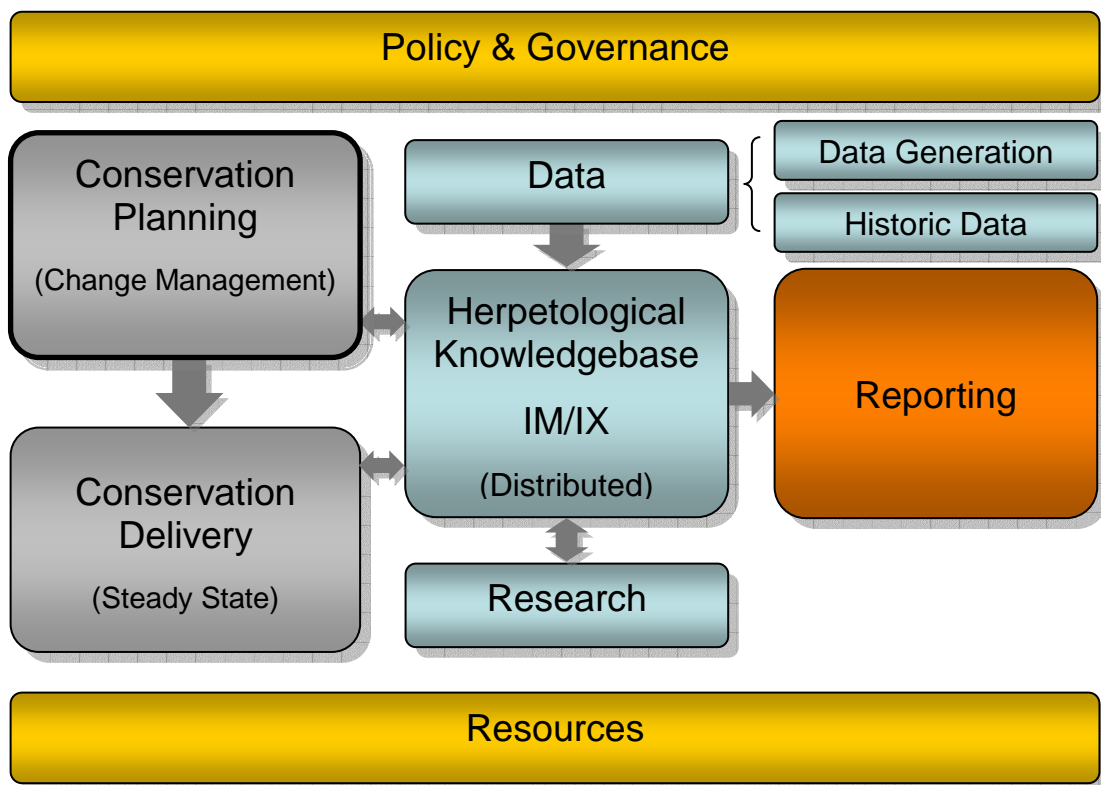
Policy & Governance

Conservation Planning
(Change Management)

Data

Data Generation

Historic Data

Herpetological Knowledgebase
IM/IX
(Distributed)

Reporting

Conservation Delivery
(Steady State)

Research

Resources